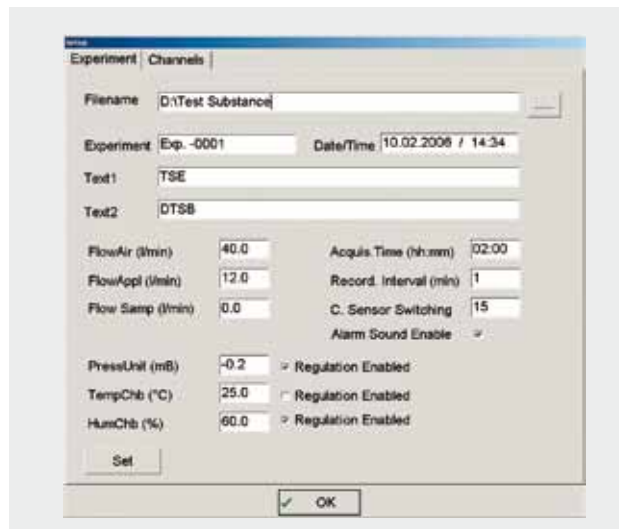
Setup
Experiment | Channels

Filename D:\Test Substance ...

Experiment Exp. -0001 Date/Time 10.02.2006 / 14:34

Text1 TSE

Text2 DTSB

FlowAir (l/min) 40.0
FlowAppl (l/min) 12.0
Flow Samp (l/min) 0.0

Acquis Time (hh:mm) 02:00
Record. Interval (min) 1
C. Sensor Switching 15
Alarm Sound Enable

PressUnit (mB) -0.2 Regulation Enabled
TempChb (°C) 25.0 Regulation Enabled
HumChb (%) 60.0 Regulation Enabled

Set

OK